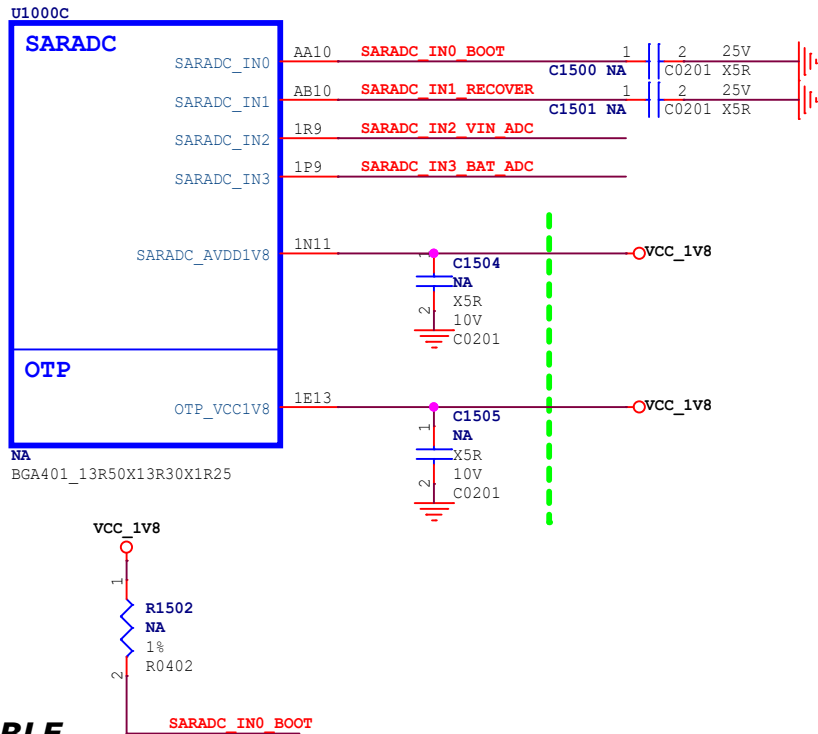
U1000C

SARADC

SARADC_IN0
AA10
SARADC_IN0_BOOT
1
2
25V
C1500 NA
C0201 X5R

SARADC_IN1
AB10
SARADC_IN1_RECOVER
1
2
25V
C1501 NA
C0201 X5R

SARADC_IN2
1R9
SARADC_IN2_VIN_ADC

SARADC_IN3
1P9
SARADC_IN3_BAT_ADC

SARADC_AVDD1V8
1N11
VCC_1V8
C1504
NA
2
X5R
10V
C0201

OTP

OTP_VCC1V8
1E13
VCC_1V8
C1505
1
NA
X5R
2
10V
C0201

NA
BGA401_13R50X13R30X1R25

VCC_1V8
1
R1502
NA
1%
R0402
2
SARADC_IN0_BOOT